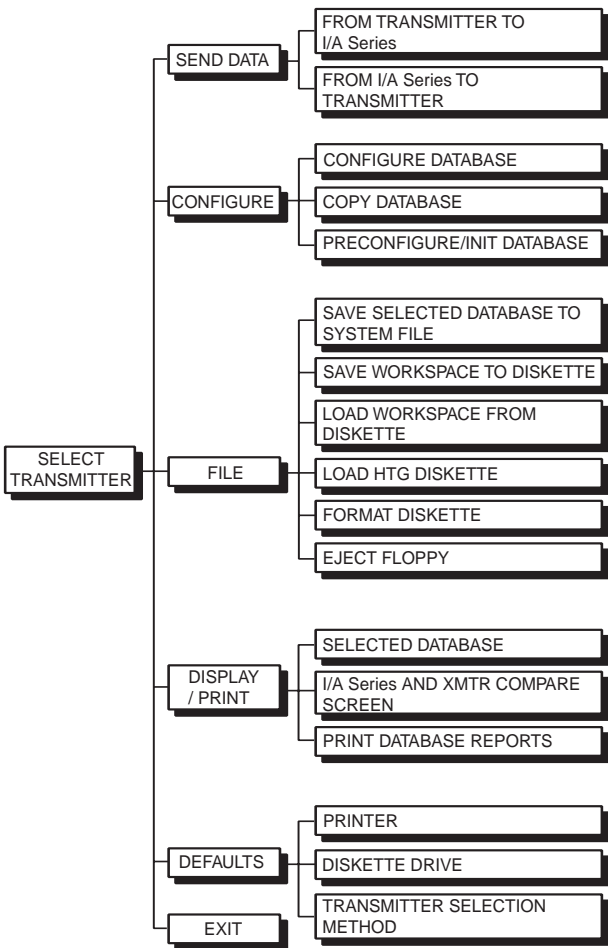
SELECT TRANSMITTER

SEND DATA

FROM TRANSMITTER TO I/A Series

FROM I/A Series TO TRANSMITTER

CONFIGURE

CONFIGURE DATABASE

COPY DATABASE

PRECONFIGURE/INIT DATABASE

FILE

SAVE SELECTED DATABASE TO SYSTEM FILE

SAVE WORKSPACE TO DISKETTE

LOAD WORKSPACE FROM DISKETTE

LOAD HTG DISKETTE

FORMAT DISKETTE

EJECT FLOPPY

DISPLAY / PRINT

SELECTED DATABASE

I/A Series AND XMTR COMPARE SCREEN

PRINT DATABASE REPORTS

DEFAULTS

PRINTER

DISKETTE DRIVE

TRANSMITTER SELECTION METHOD

EXIT